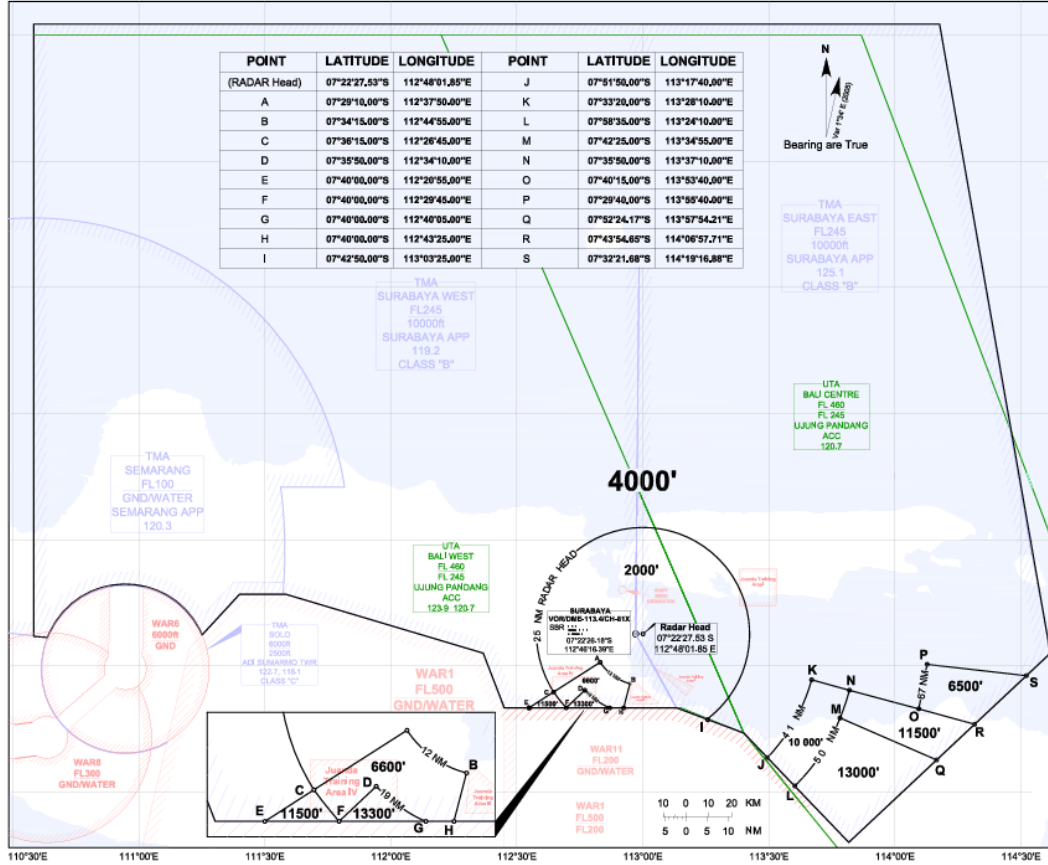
| POINT | LATITUDE | LONGITUDE | POINT | LATITUDE | LONGITUDE |
|---|---|---|---|---|---|
| (RADAR Head) | 07°22'27,53"S | 112°48'01,85"E | J | 07°51'50,00"S | 113°17'40,00"E |
| A | 07°29'10,00"S | 112°37'50,00"E | K | 07°33'20,00"S | 113°28'10,00"E |
| B | 07°34'15,00"S | 112°44'55,00"E | L | 07°58'35,00"S | 113°24'10,00"E |
| C | 07°36'15,00"S | 112°26'45,00"E | M | 07°42'25,00"S | 113°34'55,00"E |
| D | 07°35'50,00"S | 112°34'10,00"E | N | 07°35'50,00"S | 113°37'10,00"E |
| E | 07°40'00,00"S | 112°20'55,00"E | O | 07°40'15,00"S | 113°53'40,00"E |
| F | 07°40'00,00"S | 112°29'45,00"E | P | 07°29'40,00"S | 113°55'40,00"E |
| G | 07°40'00,00"S | 112°40'05,00"E | Q | 07°52'24,17"S | 113°57'54,21"E |
| H | 07°40'00,00"S | 112°43'25,00"E | R | 07°43'54,65"S | 114°06'57,71"E |
| I | 07°42'50,00"S | 113°03'25,00"E | S | 07°32'21,68"S | 114°19'16,88"E |

N
Var 1°04' E (2005)
Bearing are True

TMA
SURABAYA EAST
FL245
10000ft
SURABAYA APP
125.1
CLASS "B"

TMA
SURABAYA WEST
FL245
10000ft
SURABAYA APP
119.2
CLASS "B"

UTA
BALI CENTRE
FL 460
FL 245
UJUNG PANDANG
ACC
120.7

TMA
SEMARANG
FL100
GND/WATER
SEMARANG APP
120.3

4000'

UTA
BALI WEST
FL 460
FL 245
UJUNG PANDANG
ACC
123.9 120.7

2000'
25 NM RADAR HEAD

SURABAYA
VOR/DME-113.4/CH-81X
SSR
07°22'26-18"S
112°46'16-39"E

Radar Head
07°22'27.53 S
112°48'01.85 E

WAR6
6000ft
GND

TMA
SOLO
6000ft
2500ft
ADI SUMARMO TWR
122.7, 118.1
CLASS "C"

WAR1
FL500
GND/WATER

K
N
P
S
6500'
67 NM
M
O
11500'
R
41 NM
10 000'
50 NM
13000'
J
Q
L
I

WAR8
FL300
GND/WATER

12 NM
B
Juanda Training Area IV
6600'
C
D
19 NM
E
11500'
F
13300'
G
H

WAR11
FL200
GND/WATER

WAR1
FL500
FL200

10 0 10 20 KM
5 0 5 10 NM

110°30'E 111°00'E 111°30'E 112°00'E 112°30'E 113°00'E 113°30'E 114°00'E 114°30'E